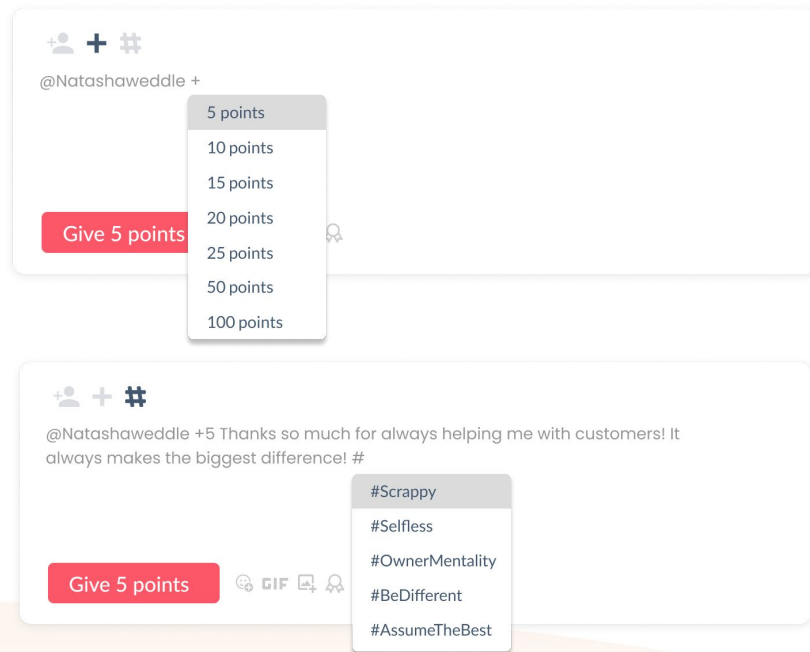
+ #

@Natashaweddle +

5 points
10 points
15 points
20 points
25 points
50 points
100 points

Give 5 points

+ #

@Natashaweddle +5 Thanks so much for always helping me with customers! It always makes the biggest difference! #

#Scrappy
#Selfless
#OwnerMentality
#BeDifferent
#AssumeTheBest

Give 5 points

GIF